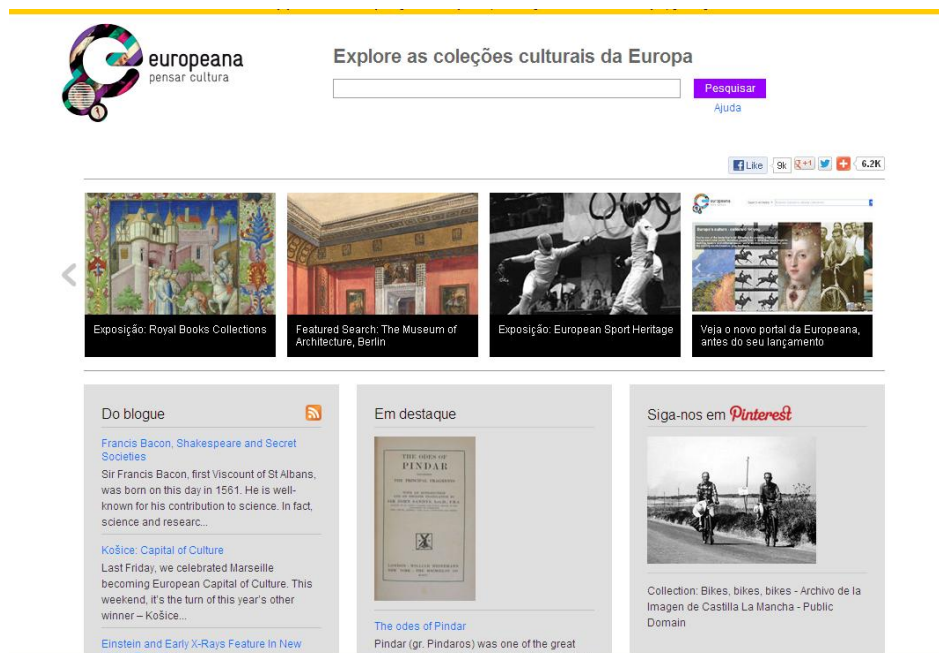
europeana
pensar cultura

Explore as coleções culturais da Europa

Pesquisar

Ajuda

Like 9k +1 6.2K

Exposição: Royal Books Collections

Featured Search: The Museum of Architecture, Berlin

Exposição: European Sport Heritage

Veja o novo portal da Europeana, antes do seu lançamento

Do blogue

Francis Bacon, Shakespeare and Secret Societies

Sir Francis Bacon, first Viscount of St Albans, was born on this day in 1561. He is well-known for his contribution to science. In fact, science and researc...

Košice: Capital of Culture

Last Friday, we celebrated Marseille becoming European Capital of Culture. This weekend, it's the turn of this year's other winner – Košice...

Einstein and Early X-Rays Feature In New

Em destaque

THE ODES OF PINDAR

The odes of Pindar

Pindar (gr. Pindaros) was one of the great

Siga-nos em Pinterest

Collection: Bikes, bikes, bikes - Archivo de la Imagen de Castilla La Mancha - Public Domain